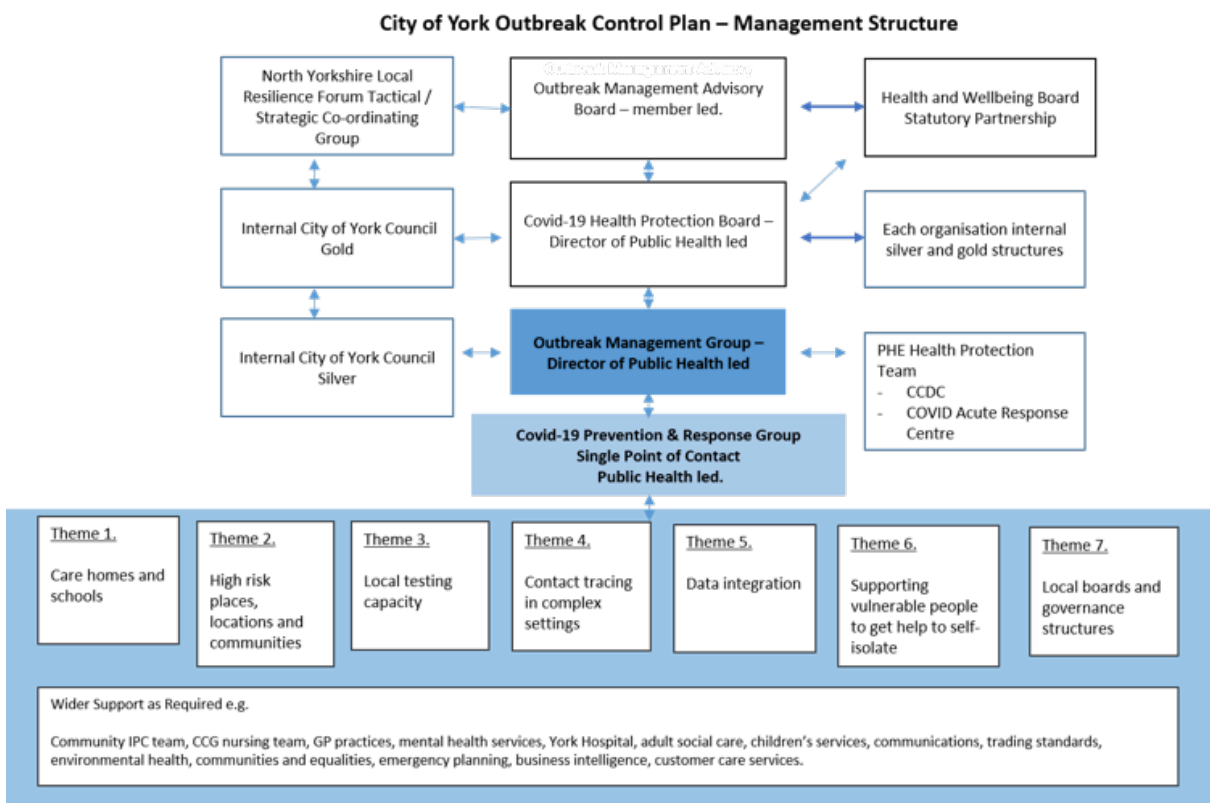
City of York Outbreak Control Plan – Management Structure

North Yorkshire Local Resilience Forum Tactical / Strategic Co-ordinating Group

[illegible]
Outbreak Management Advisory Board – member led.

Health and Wellbeing Board Statutory Partnership

Internal City of York Council Gold

Covid-19 Health Protection Board – Director of Public Health led

Each organisation internal silver and gold structures

Internal City of York Council Silver

Outbreak Management Group – Director of Public Health led

PHE Health Protection Team
- CCDC
- COVID Acute Response Centre

Covid-19 Prevention & Response Group
Single Point of Contact
Public Health led.

Theme 1.
Care homes and schools

Theme 2.
High risk places, locations and communities

Theme 3.
Local testing capacity

Theme 4.
Contact tracing in complex settings

Theme 5.
Data integration

Theme 6.
Supporting vulnerable people to get help to self-isolate

Theme 7.
Local boards and governance structures

Wider Support as Required e.g.

Community IPC team, CCG nursing team, GP practices, mental health services, York Hospital, adult social care, children's services, communications, trading standards, environmental health, communities and equalities, emergency planning, business intelligence, customer care services.